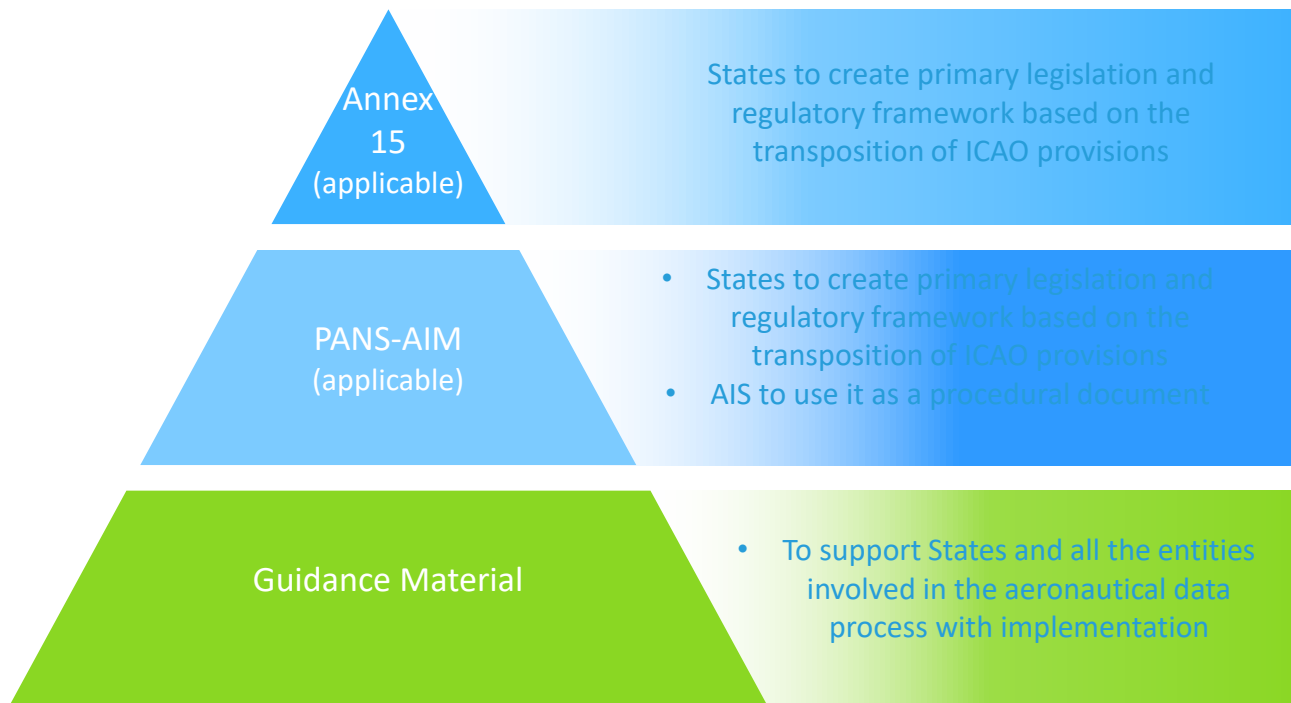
Annex 15 (applicable)

States to create primary legislation and regulatory framework based on the transposition of ICAO provisions

PANS-AIM (applicable)

• States to create primary legislation and regulatory framework based on the transposition of ICAO provisions
• AIS to use it as a procedural document

Guidance Material

• To support States and all the entities involved in the aeronautical data process with implementation